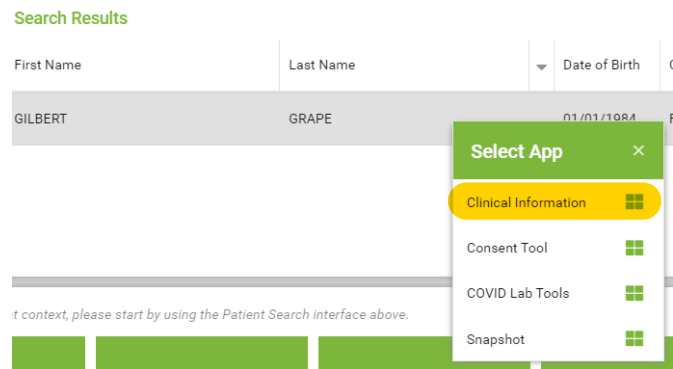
Search Results

| First Name | Last Name | Date of Birth |
|---|---|---|
| GILBERT | GRAPE | 01/01/1984 |

Select App ×

Clinical Information

Consent Tool

COVID Lab Tools

Snapshot

t context, please start by using the Patient Search interface above.